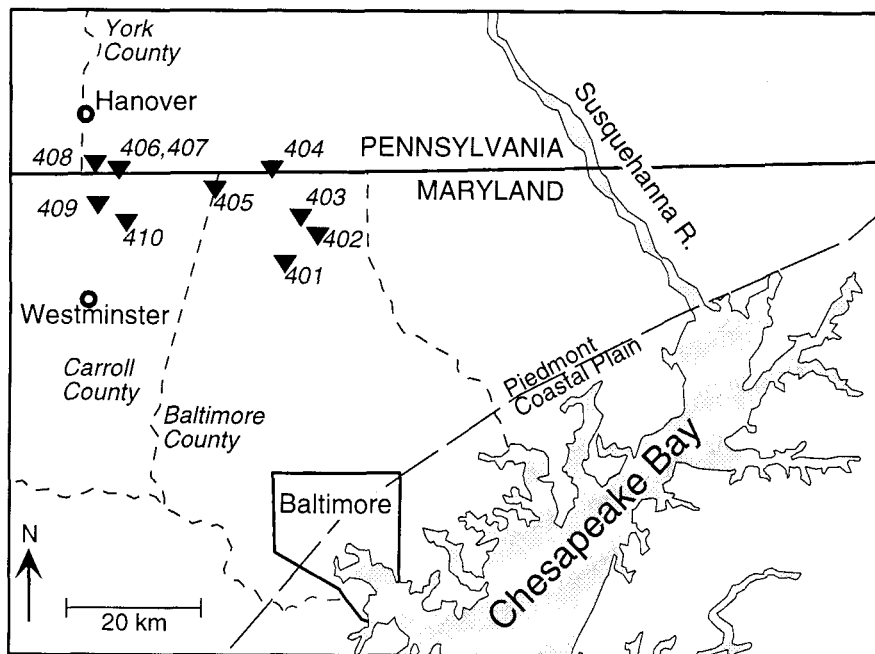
York County

Hanover

408

406,407

404

PENNSYLVANIA

MARYLAND

Susquehanna R.

409

410

405

403

402

401

Westminster

Carroll County

Baltimore County

Piedmont

Coastal Plain

Baltimore

Chesapeake Bay

N

20 km